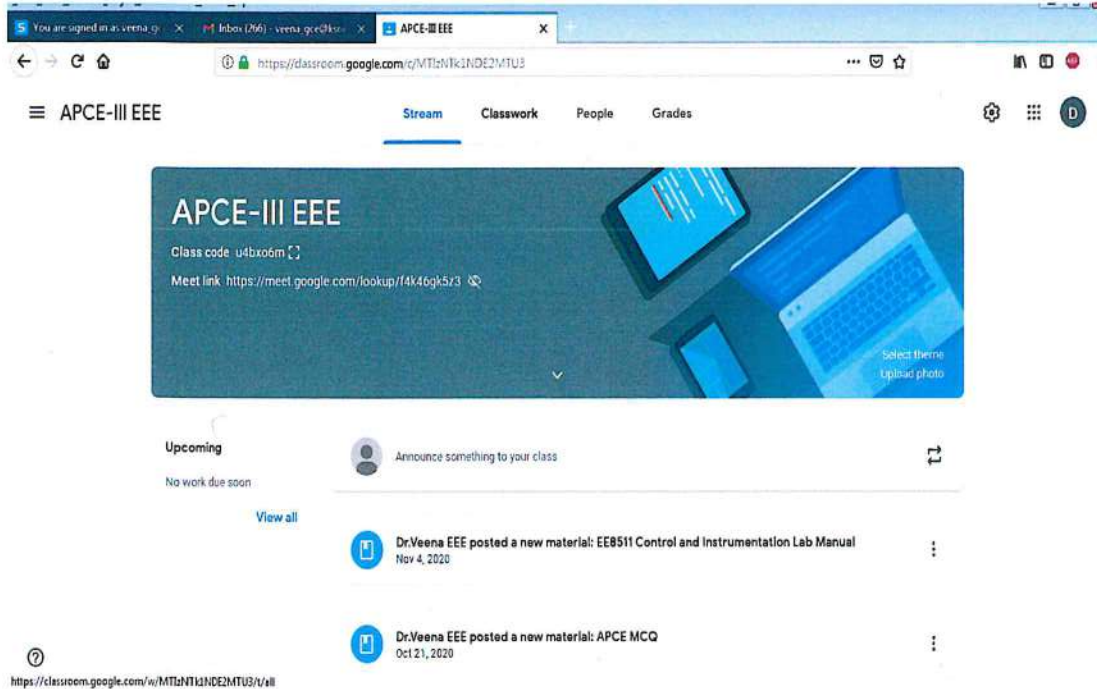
You are signed in as veena_g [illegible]
Inbox (266) - veena.gce@ks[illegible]
APCE-III EEE

https://classroom.google.com/c/MTIzNTk1NDE2MTU3

APCE-III EEE
Stream
Classwork
People
Grades
D

APCE-III EEE
Class code u4bxo6m
Meet link https://meet.google.com/lookup/f4k46gk5z3
Select theme
Upload photo

Upcoming
No work due soon
View all

Announce something to your class

Dr.Veena EEE posted a new material: EE8511 Control and Instrumentation Lab Manual
Nov 4, 2020

Dr.Veena EEE posted a new material: APCE MCQ
Oct 21, 2020

https://classroom.google.com/w/MTIzNTk1NDE2MTU3/t/all